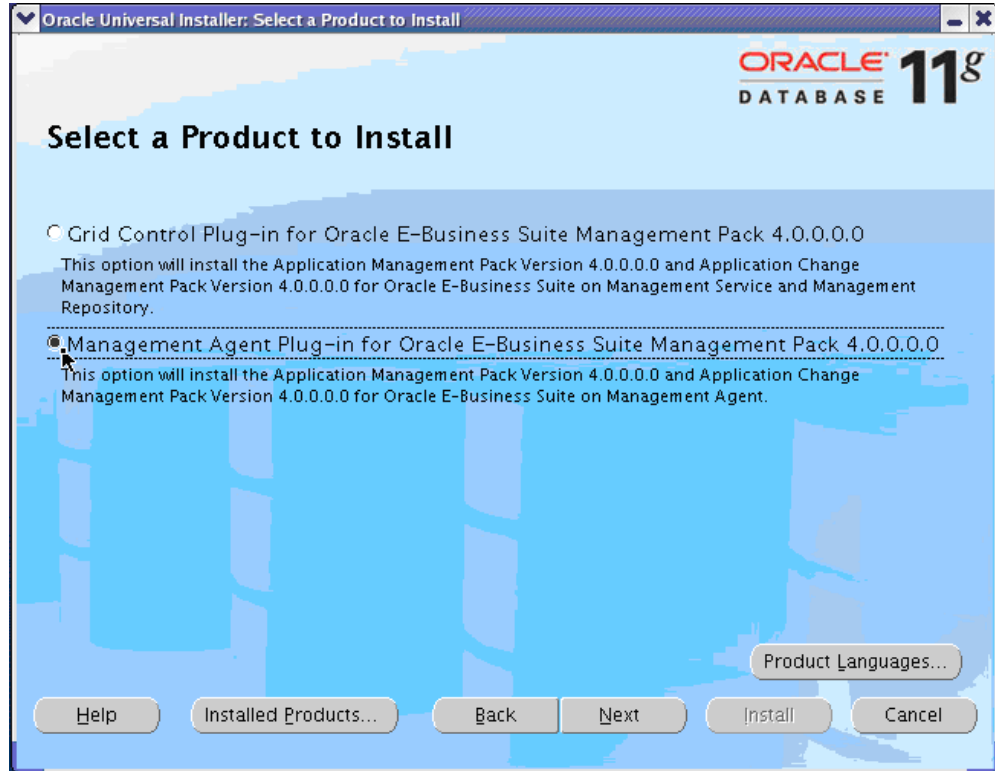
Oracle Universal Installer: Select a Product to Install

ORACLE DATABASE 11g

Select a Product to Install

Grid Control Plug-in for Oracle E-Business Suite Management Pack 4.0.0.0.0

This option will install the Application Management Pack Version 4.0.0.0.0 and Application Change Management Pack Version 4.0.0.0.0 for Oracle E-Business Suite on Management Service and Management Repository.

Management Agent Plug-in for Oracle E-Business Suite Management Pack 4.0.0.0.0

This option will install the Application Management Pack Version 4.0.0.0.0 and Application Change Management Pack Version 4.0.0.0.0 for Oracle E-Business Suite on Management Agent.

Product Languages...

Help | Installed Products... | Back | Next | Install | Cancel